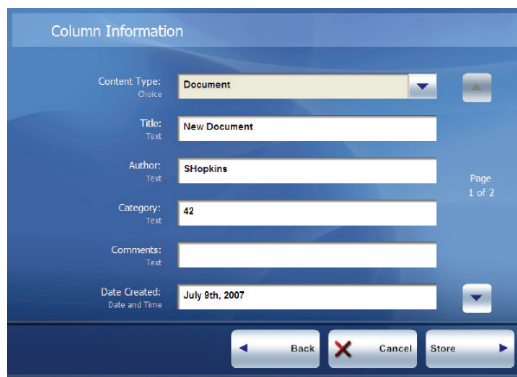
Column Information

Content Type:
Choice
Document

Title:
Text
New Document

Author:
Text
SHopkins

Category:
Text
42

Comments:
Text

Date Created:
Date and Time
July 9th, 2007

Page
1 of 2

Back
Cancel
Store